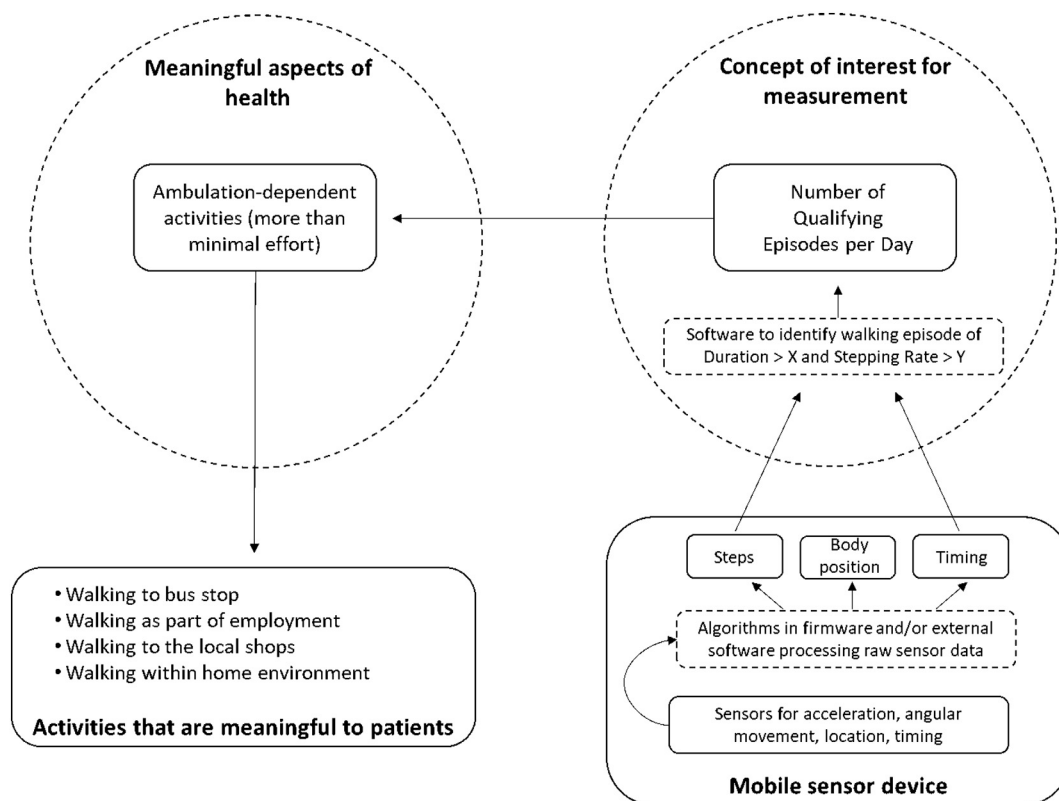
Meaningful aspects of health

Ambulation-dependent activities (more than minimal effort)

Concept of interest for measurement

Number of Qualifying Episodes per Day

Software to identify walking episode of Duration > X and Stepping Rate > Y

• Walking to bus stop
• Walking as part of employment
• Walking to the local shops
• Walking within home environment

Activities that are meaningful to patients

Steps

Body position

Timing

Algorithms in firmware and/or external software processing raw sensor data

Sensors for acceleration, angular movement, location, timing

Mobile sensor device